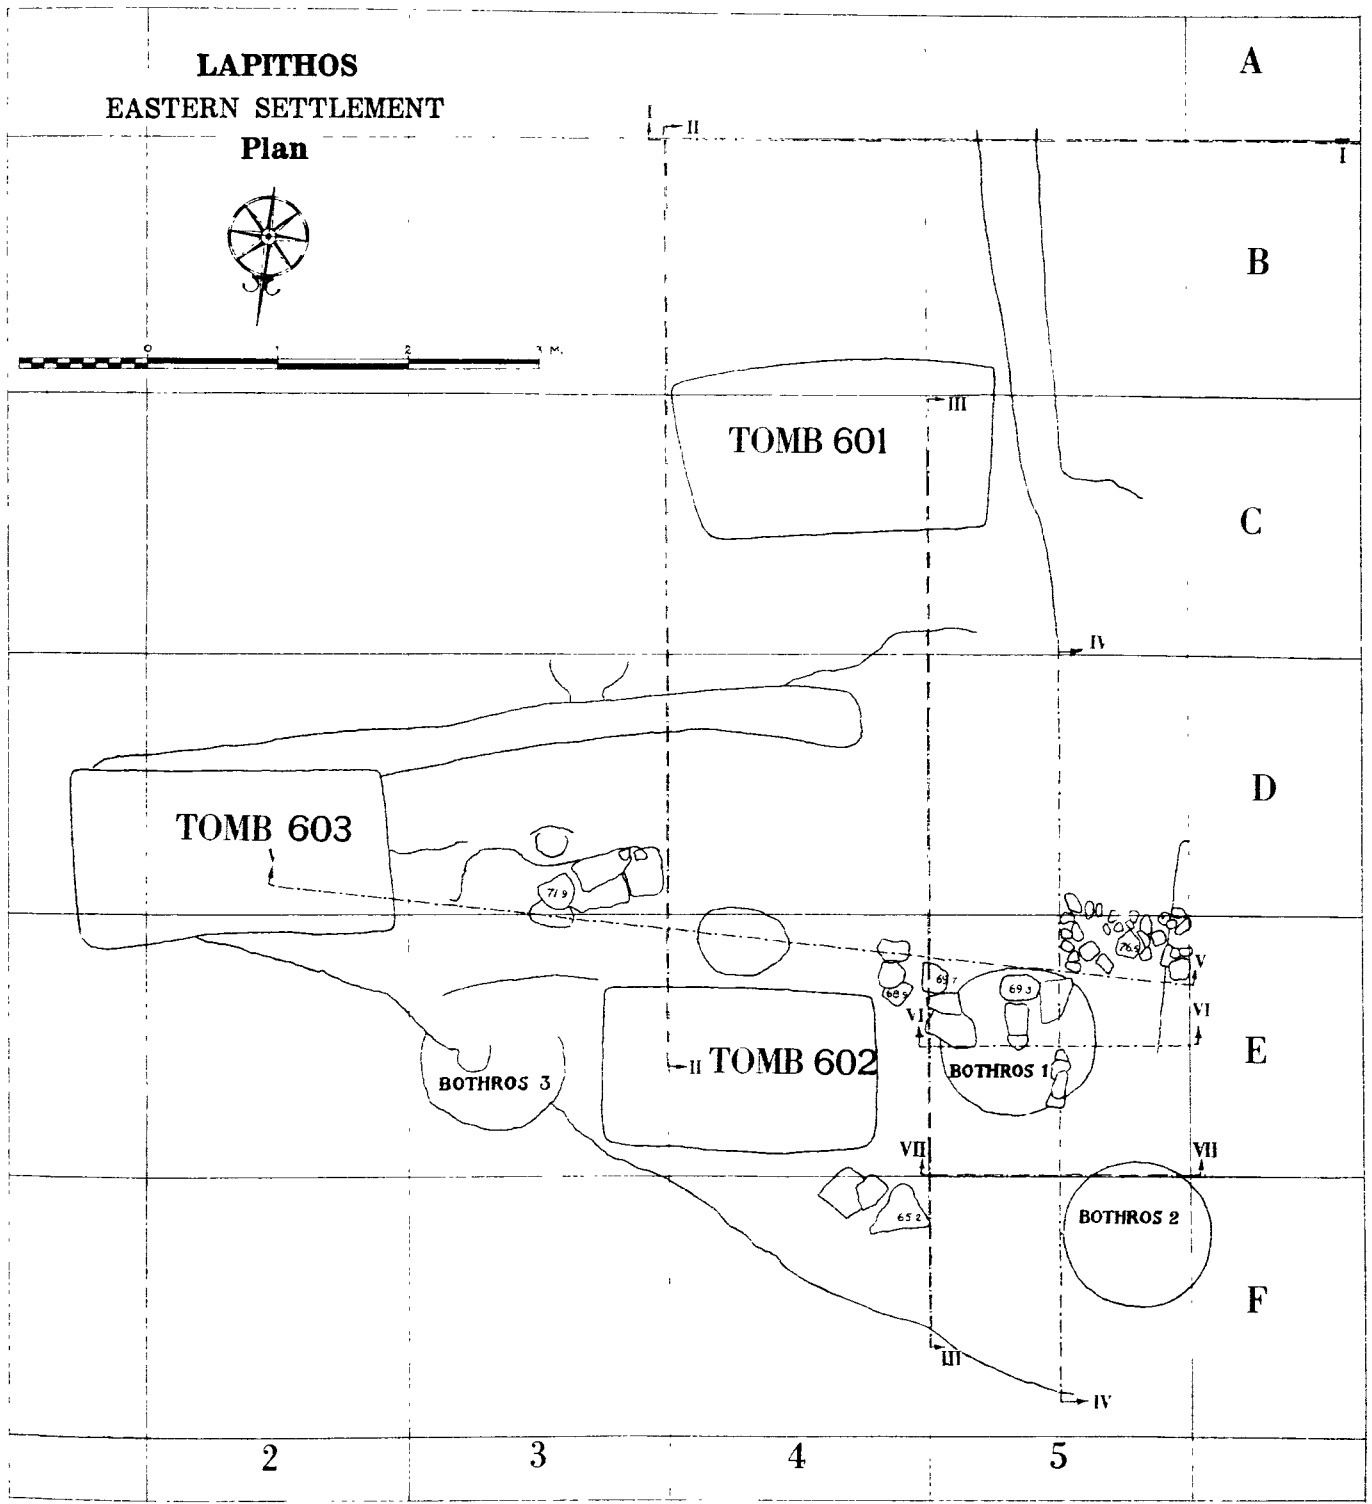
LAPITHOS
EASTERN SETTLEMENT
Plan

0 1 2 3 M.

A

I II

I

B

TOMB 601

III

C

IV

D

TOMB 603

71.9

76.5

V

68.9 69.7 69.3

VI VI

E

II TOMB 602

BOTHROS 3

BOTHROS 1

VII VII

65.2

BOTHROS 2

F

III

IV

2 3 4 5